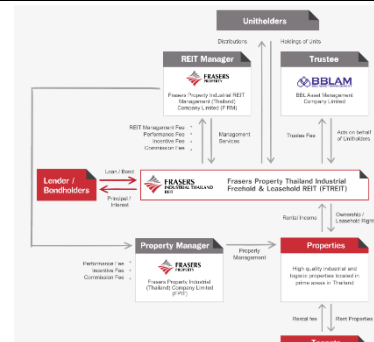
Unitholders

Distributions

Holdings of Units

REIT Manager

FRASERS PROPERTY

Frasers Property Industrial REIT Management (Thailand) Company Limited (FPIM)

Trustee

BBLAM

BBL Asset Management Company Limited

REIT Management Fee
Performance Fee
Incentive Fee
Commission Fee

Management Services

Trustee Fee

Acts on behalf of Unitholders

Lender / Bondholders

Loan / Bond

Principal / Interest

FRASERS INDUSTRIAL THAILAND REIT

Frasers Property Thailand Industrial Freehold & Leasehold REIT (FTREIT)

Rental Income

Ownership / Leasehold Right

Property Manager

Performance Fee
Incentive Fee
Commission Fee

FRASERS PROPERTY

Frasers Property Industrial (Thailand) Company Limited (FPIT)

Property Management

Properties

High quality industrial and logistic properties located in prime areas in Thailand

Rental fee

Rent Properties

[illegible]